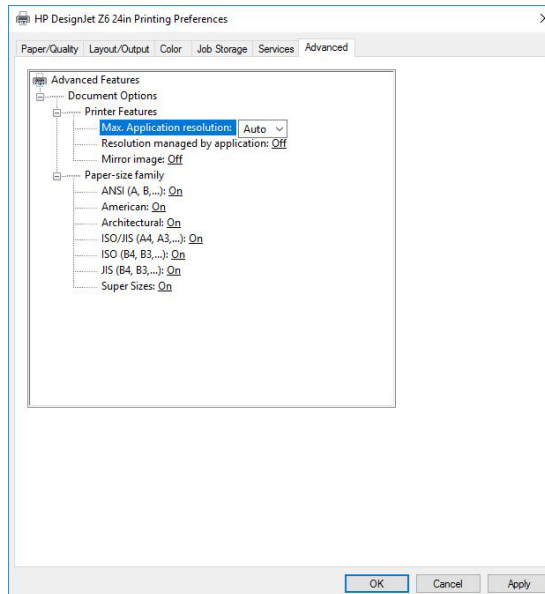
HP DesignJet Z6 24in Printing Preferences

Paper/Quality Layout/Output Color Job Storage Services Advanced

Advanced Features
Document Options
Printer Features
Max. Application resolution: Auto
Resolution managed by application: Off
Mirror image: Off
Paper-size family
ANSI (A, B,...): On
American: On
Architectural: On
ISO/JIS (A4, A3,...): On
ISO (B4, B3,...): On
JIS (B4, B3,...): On
Super Sizes: On

OK Cancel Apply